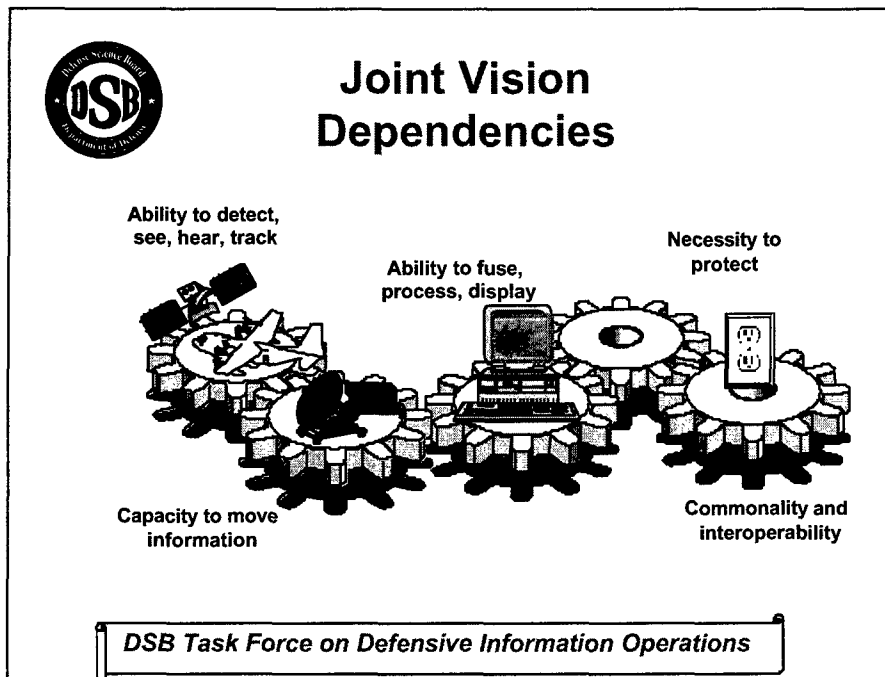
Defense Science Board
DSB
Department of Defense

Joint Vision Dependencies

Ability to detect, see, hear, track

Ability to fuse, process, display

Necessity to protect

Capacity to move information

Commonality and interoperability

DSB Task Force on Defensive Information Operations